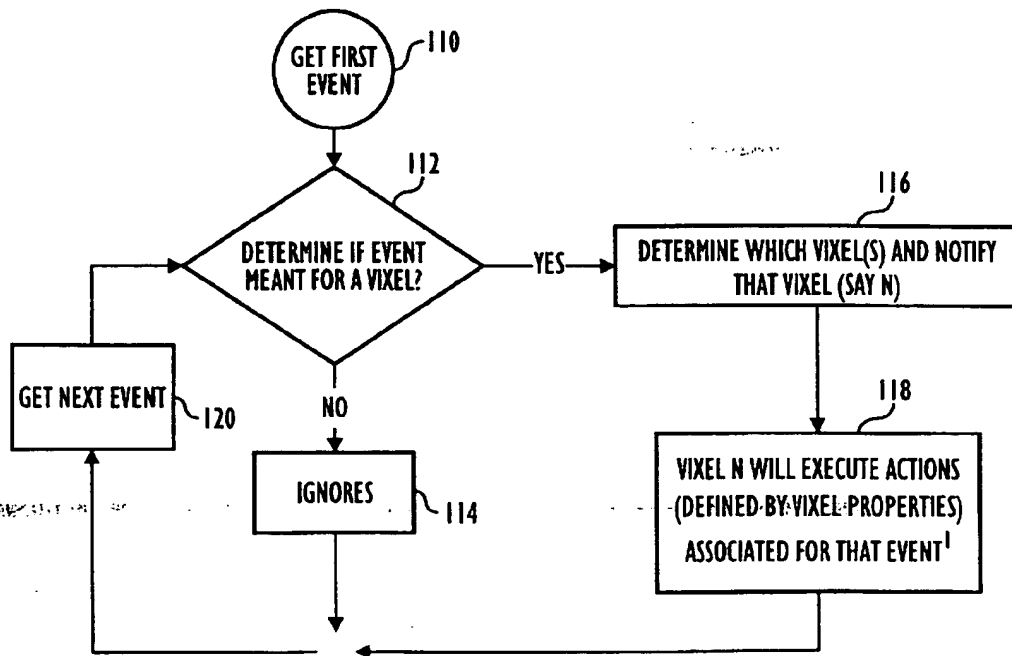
GET FIRST EVENT

110

112

DETERMINE IF EVENT MEANT FOR A VIXEL?

YES

116

DETERMINE WHICH VIXEL(S) AND NOTIFY THAT VIXEL (SAY N)

GET NEXT EVENT

120

NO

118

IGNORES

114

VIXEL N WILL EXECUTE ACTIONS (DEFINED BY VIXEL PROPERTIES) ASSOCIATED FOR THAT EVENT$^1$